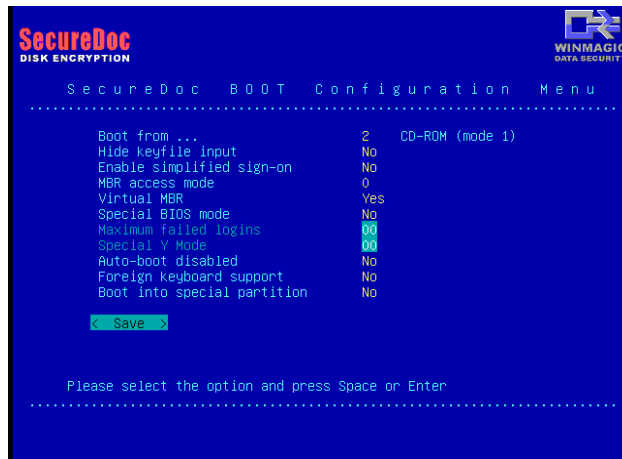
SecureDoc
DISK ENCRYPTION

WINMAGIC
DATA SECURITY

SecureDoc BOOT Configuration Menu

| | | |
|---|---|---|
| Boot from ... | 2 | CD-ROM (mode 1) |
| Hide keyfile input | No | |
| Enable simplified sign-on | No | |
| MBR access mode | 0 | |
| Virtual MBR | Yes | |
| Special BIOS mode | No | |
| Maximum failed logins | 00 | |
| Special Y Mode | 00 | |
| Auto-boot disabled | No | |
| Foreign keyboard support | No | |
| Boot into special partition | No | |

< Save >

Please select the option and press Space or Enter